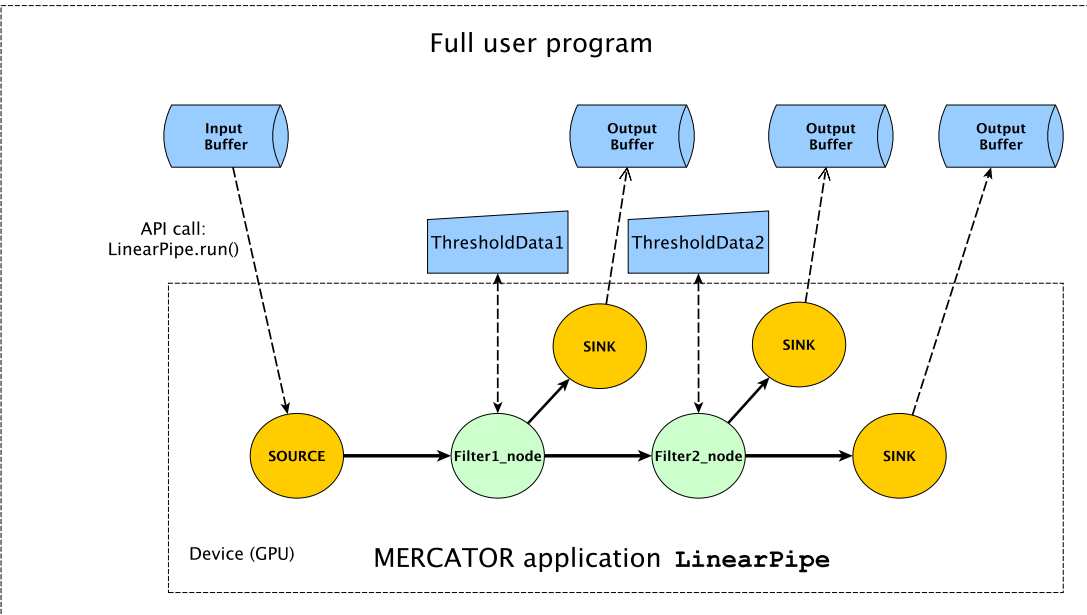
Full user program

Input Buffer

Output Buffer

Output Buffer

Output Buffer

API call: LinearPipe.run()

ThresholdData1

ThresholdData2

SINK

SINK

SOURCE

Filter1_node

Filter2_node

SINK

Device (GPU)

MERCATOR application **LinearPipe**